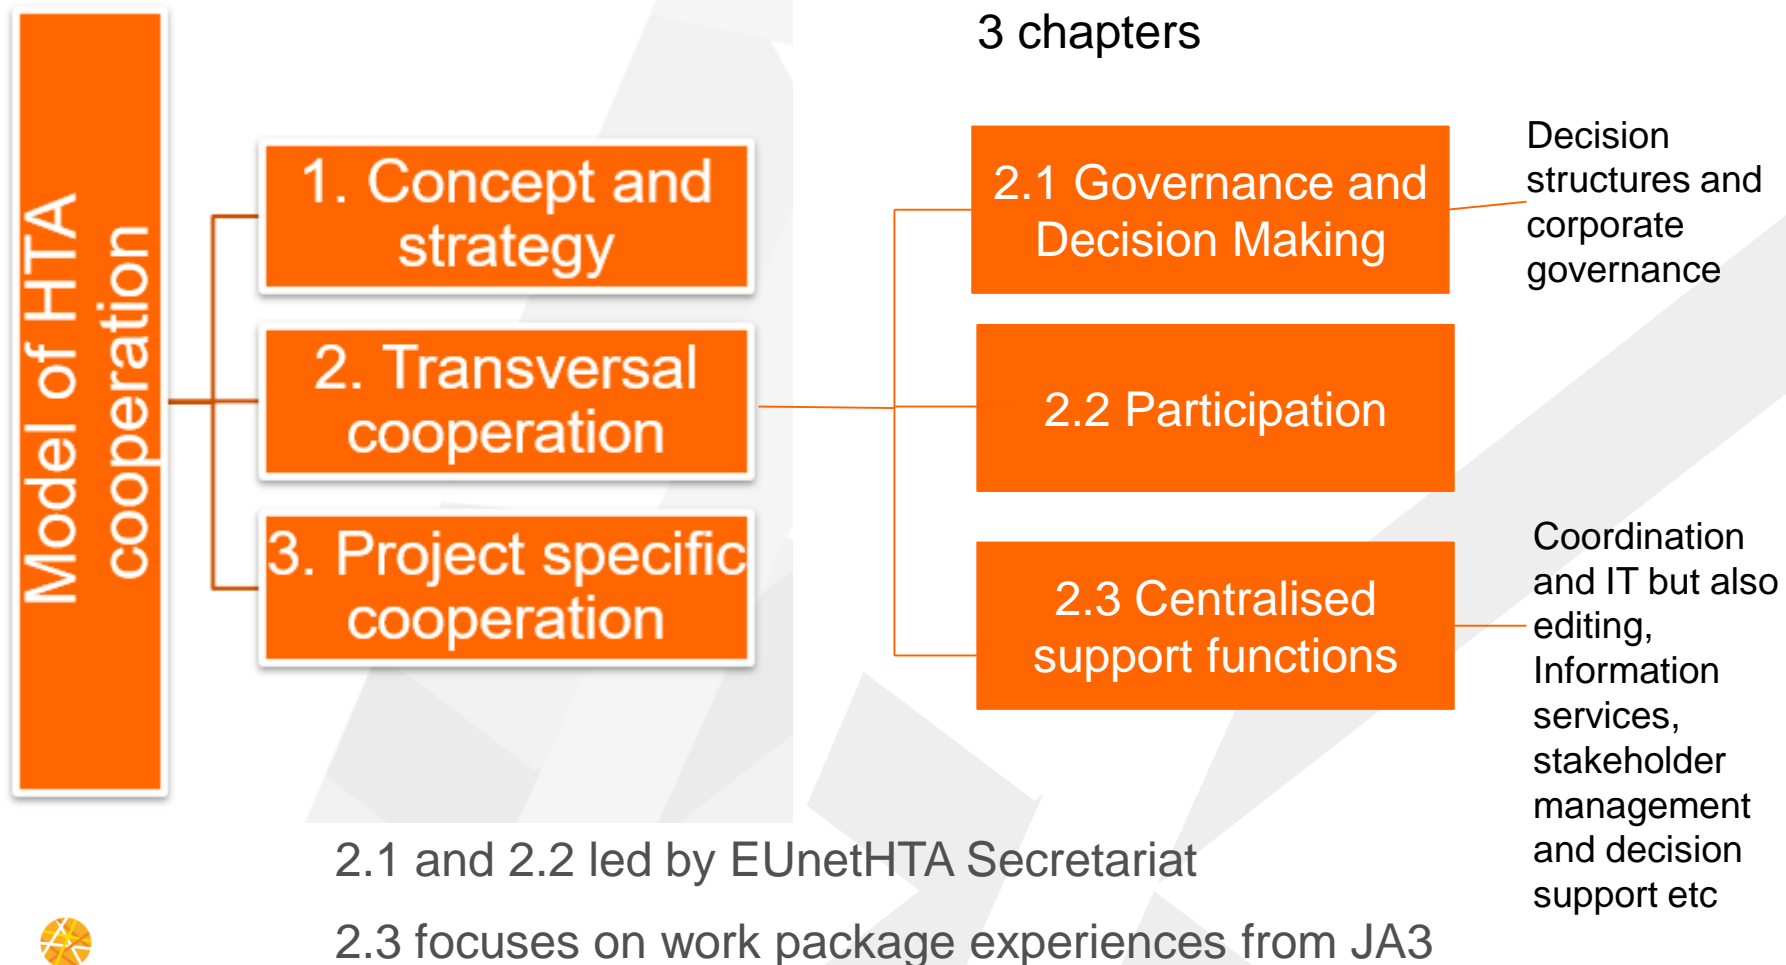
Model of HTA cooperation

1. Concept and strategy

2. Transversal cooperation

3. Project specific cooperation

3 chapters

2.1 Governance and Decision Making

Decision structures and corporate governance

2.2 Participation

2.3 Centralised support functions

Coordination and IT but also editing, Information services, stakeholder management and decision support etc

2.1 and 2.2 led by EUnetHTA Secretariat

2.3 focuses on work package experiences from JA3